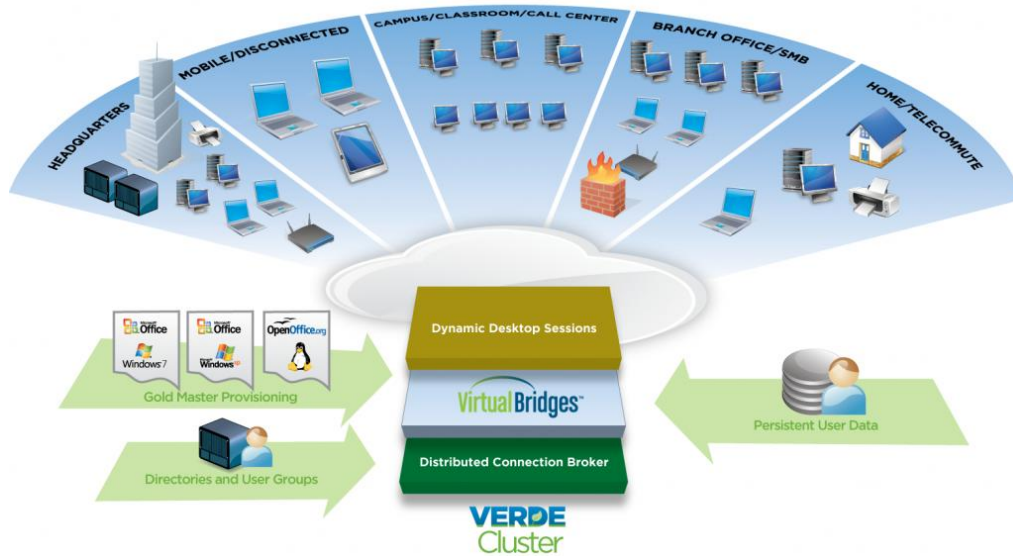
HEADQUARTERS

MOBILE/DISCONNECTED

CAMPUS/CLASSROOM/CALL CENTER

BRANCH OFFICE/SMB

HOME/TELECOMMUTE

Microsoft Office
Windows 7

Microsoft Office
Windows XP

OpenOffice.org

Gold Master Provisioning

Directories and User Groups

Dynamic Desktop Sessions

VirtualBridges™

Distributed Connection Broker

Persistent User Data

VERDE
Cluster